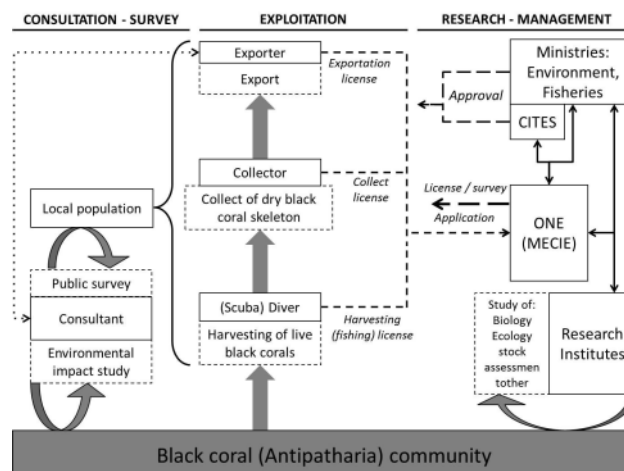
CONSULTATION - SURVEY

EXPLOITATION

RESEARCH - MANAGEMENT

Exporter

Export

Exportation license

Ministries: Environment, Fisheries

Approval

CITES

Collector

Collect of dry black coral skeleton

Collect license

License / survey

Application

ONE (MECIE)

Local population

Public survey

Consultant

Environmental impact study

(Scuba) Diver

Harvesting of live black corals

Harvesting (fishing) license

Study of: Biology Ecology stock assessmen tother

Research Institutes

Black coral (Antipatharia) community